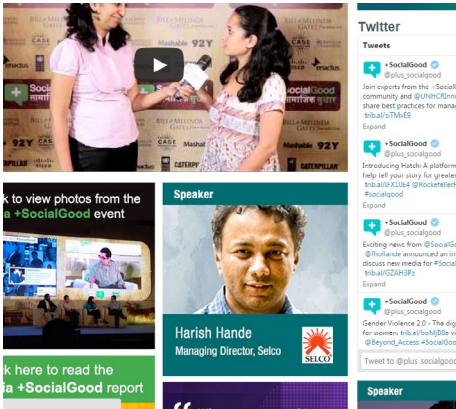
BILL&MELINDA GATES foundation
Mashable
92Y
CASE
enactus
+SocialGood
CATERPILLAR

k to view photos from the
a +SocialGood event

k here to read the
a +SocialGood report

Speaker
Harish Hande
Managing Director, Selco
SELCO

Twitter
Tweets

+SocialGood
@plus_socialgood
Join experts from the +Social community and @UNHCRInno share best practices for manag tribal/sTMxE9
Expand

+SocialGood
@plus_socialgood
Introducing Hatch: A platform help tell your story for greater tribal/FX10b4 @RockefellerF #socialgood
Expand

+SocialGood
@plus_socialgood
Exciting news from @SocialG @fkulliande announced an in discuss new media for +Social tribal/GZAH3Pz
Expand

+SocialGood
@plus_socialgood
Gender Violence 2.0 - The dig for women tribal/boMJBBe vi @Beyond_Access #SocialGoo

Tweet to @plus_socialgood

Speaker